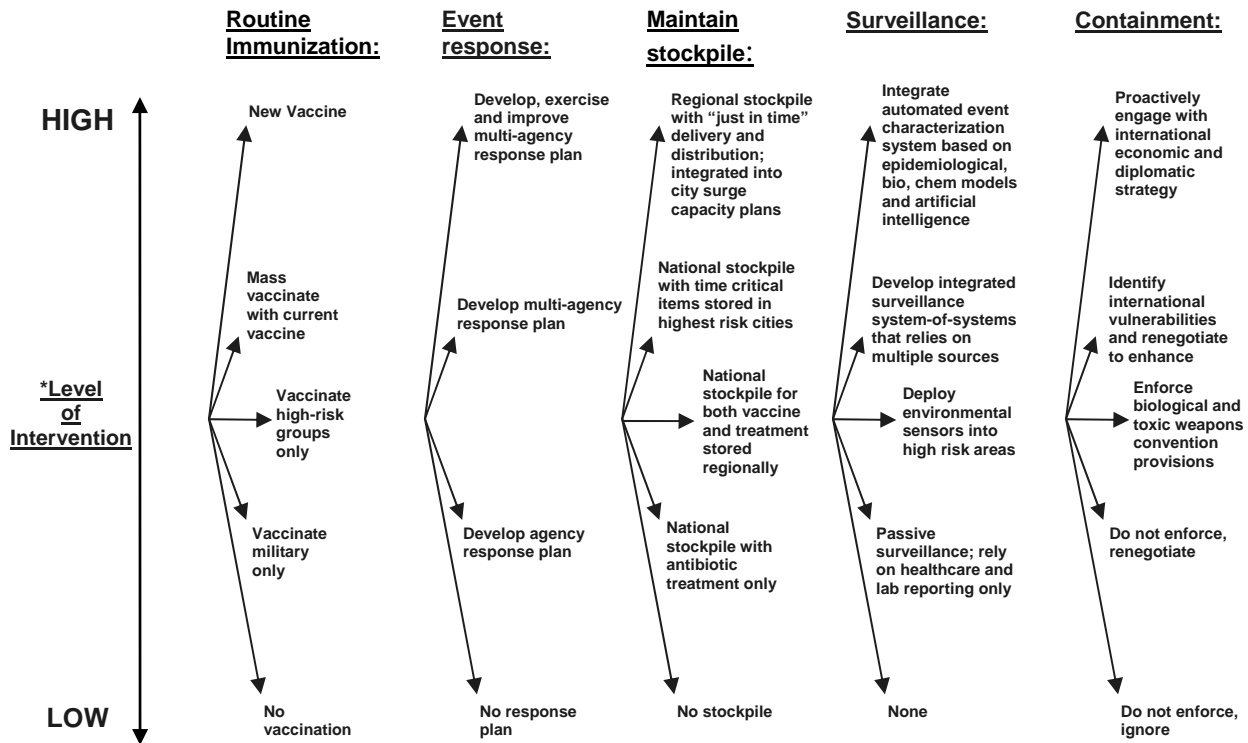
Routine Immunization:

Event response:

Maintain stockpile:

Surveillance:

Containment:

HIGH

*Level of Intervention

LOW

New Vaccine

Mass vaccinate with current vaccine

Vaccinate high-risk groups only

Vaccinate military only

No vaccination

Develop, exercise and improve multi-agency response plan

Develop multi-agency response plan

Develop agency response plan

No response plan

Regional stockpile with "just in time" delivery and distribution; integrated into city surge capacity plans

National stockpile with time critical items stored in highest risk cities

National stockpile for both vaccine and treatment stored regionally

National stockpile with antibiotic treatment only

No stockpile

Integrate automated event characterization system based on epidemiological, bio, chem models and artificial intelligence

Develop integrated surveillance system-of-systems that relies on multiple sources

Deploy environmental sensors into high risk areas

Passive surveillance; rely on healthcare and lab reporting only

None

Proactively engage with international economic and diplomatic strategy

Identify international vulnerabilities and renegotiate to enhance

Enforce biological and toxic weapons convention provisions

Do not enforce, renegotiate

Do not enforce, ignore